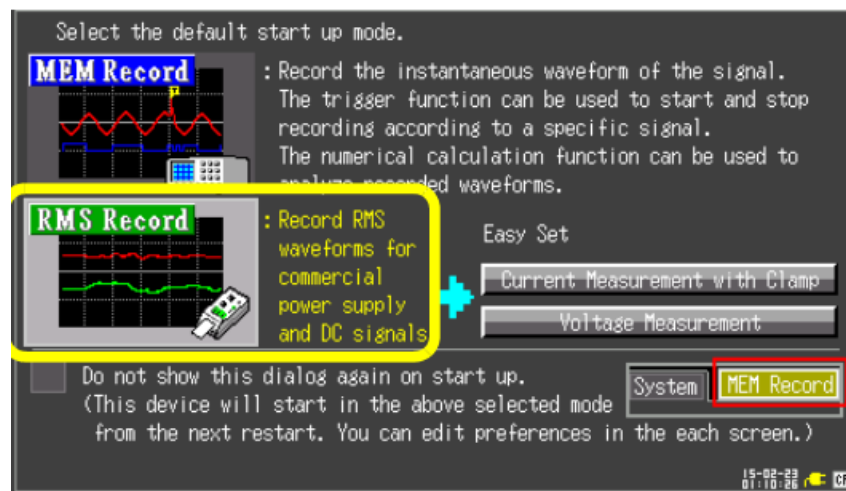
Select the default start up mode.

MEM Record

: Record the instantaneous waveform of the signal. The trigger function can be used to start and stop recording according to a specific signal. The numerical calculation function can be used to analyze recorded waveforms.

RMS Record

: Record RMS waveforms for commercial power supply and DC signals

Easy Set

Current Measurement with Clamp

Voltage Measurement

Do not show this dialog again on start up. (This device will start in the above selected mode from the next restart. You can edit preferences in the each screen.)

System

MEM Record

15-02-23 01:10:26